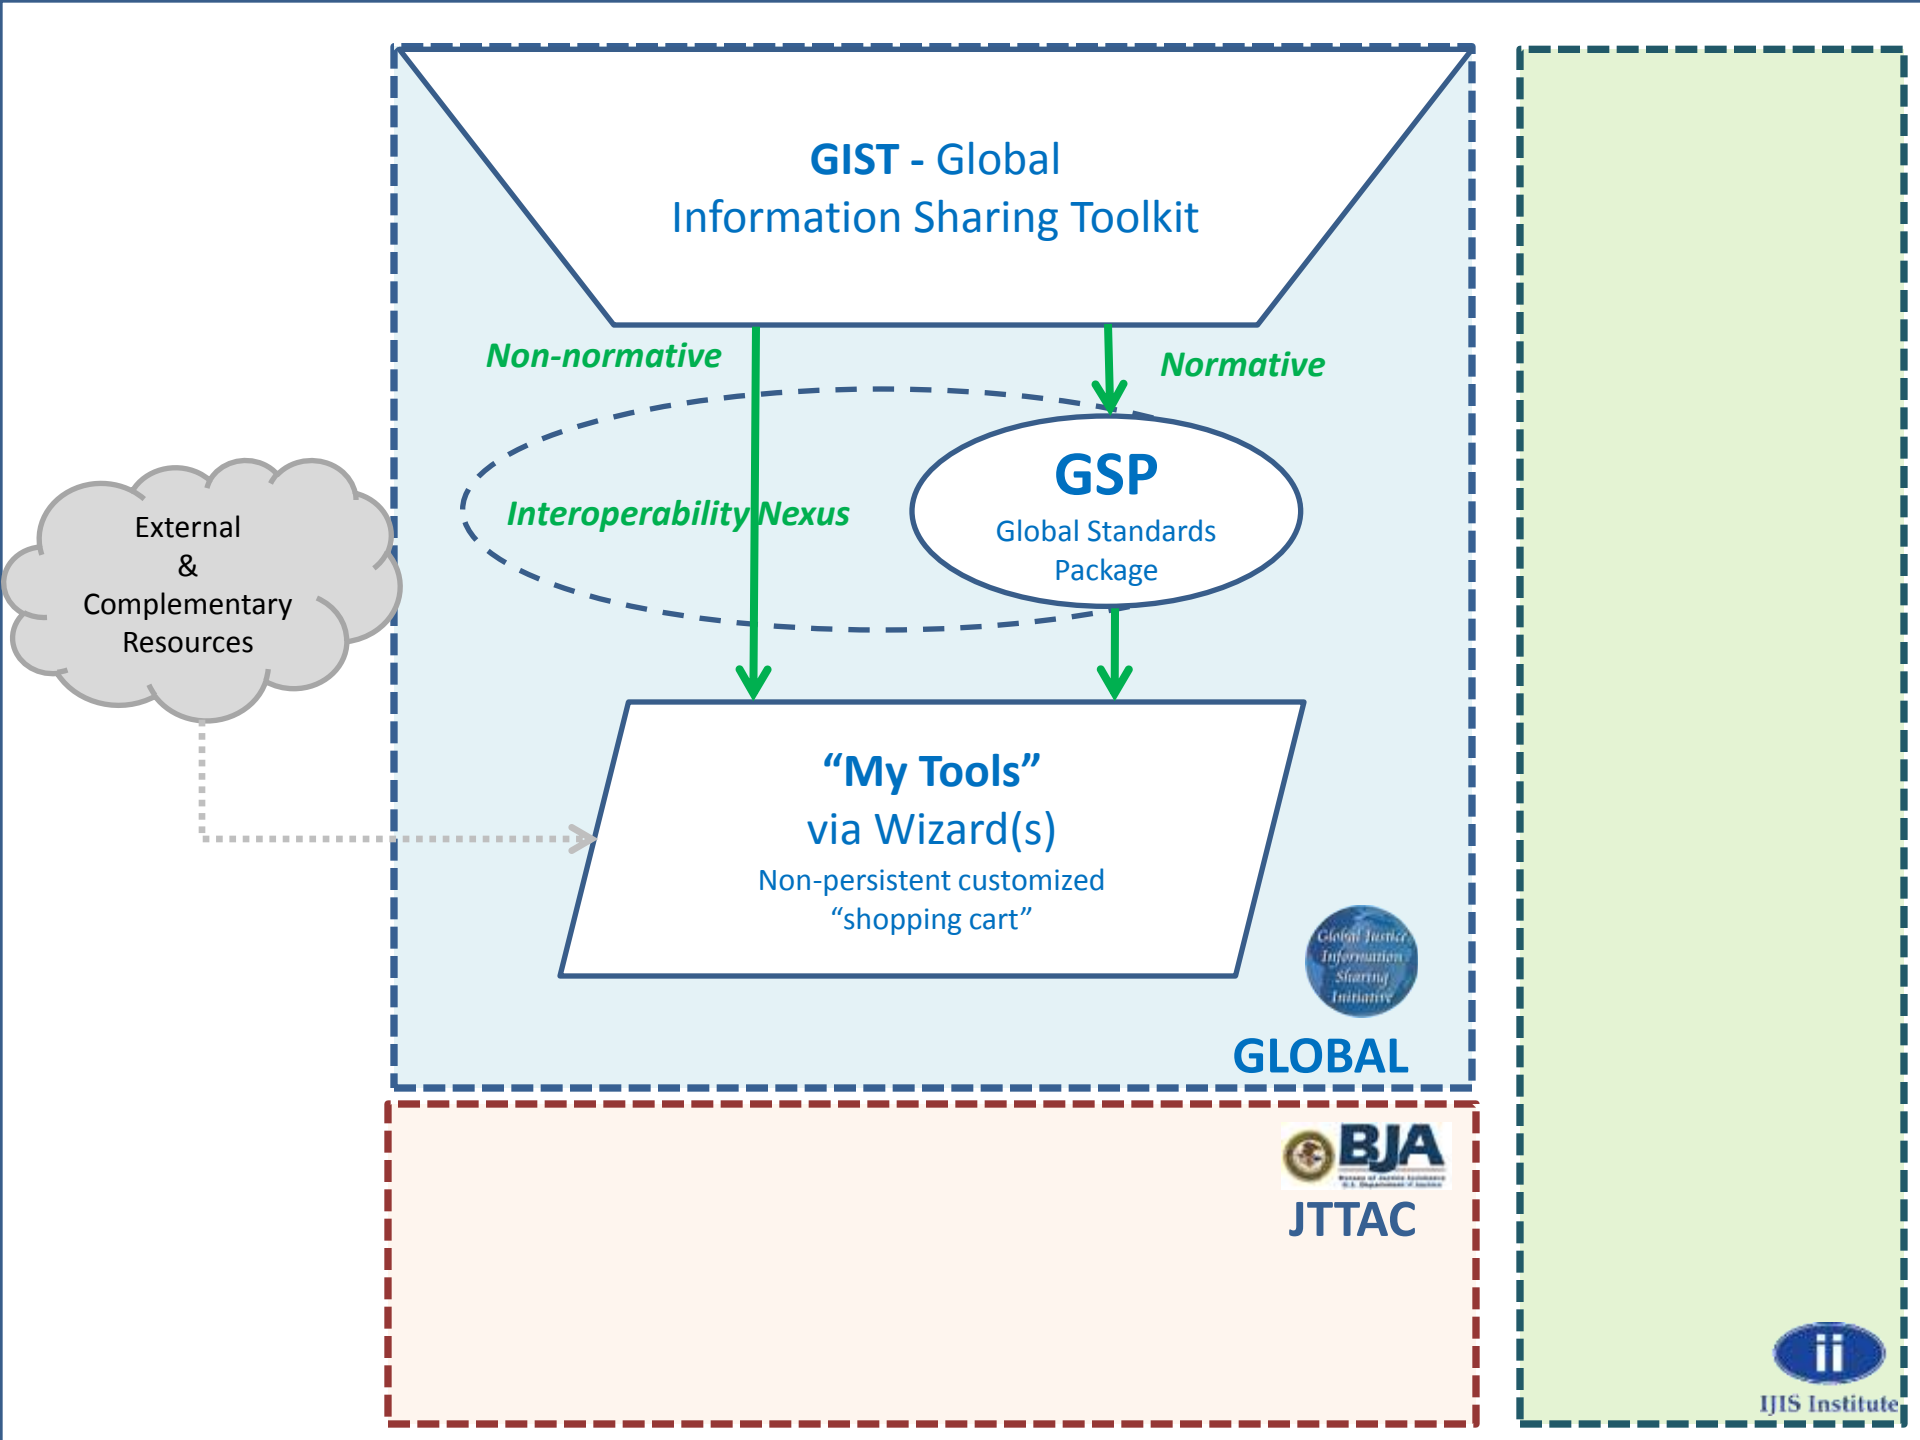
GIST - Global Information Sharing Toolkit

Non-normative

Normative

Interoperability Nexus

GSP
Global Standards Package

External & Complementary Resources

"My Tools"
via Wizard(s)
Non-persistent customized "shopping cart"

Global Justice Information Sharing Initiative

GLOBAL

BJA
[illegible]

JTTAC

ii
IJIS Institute